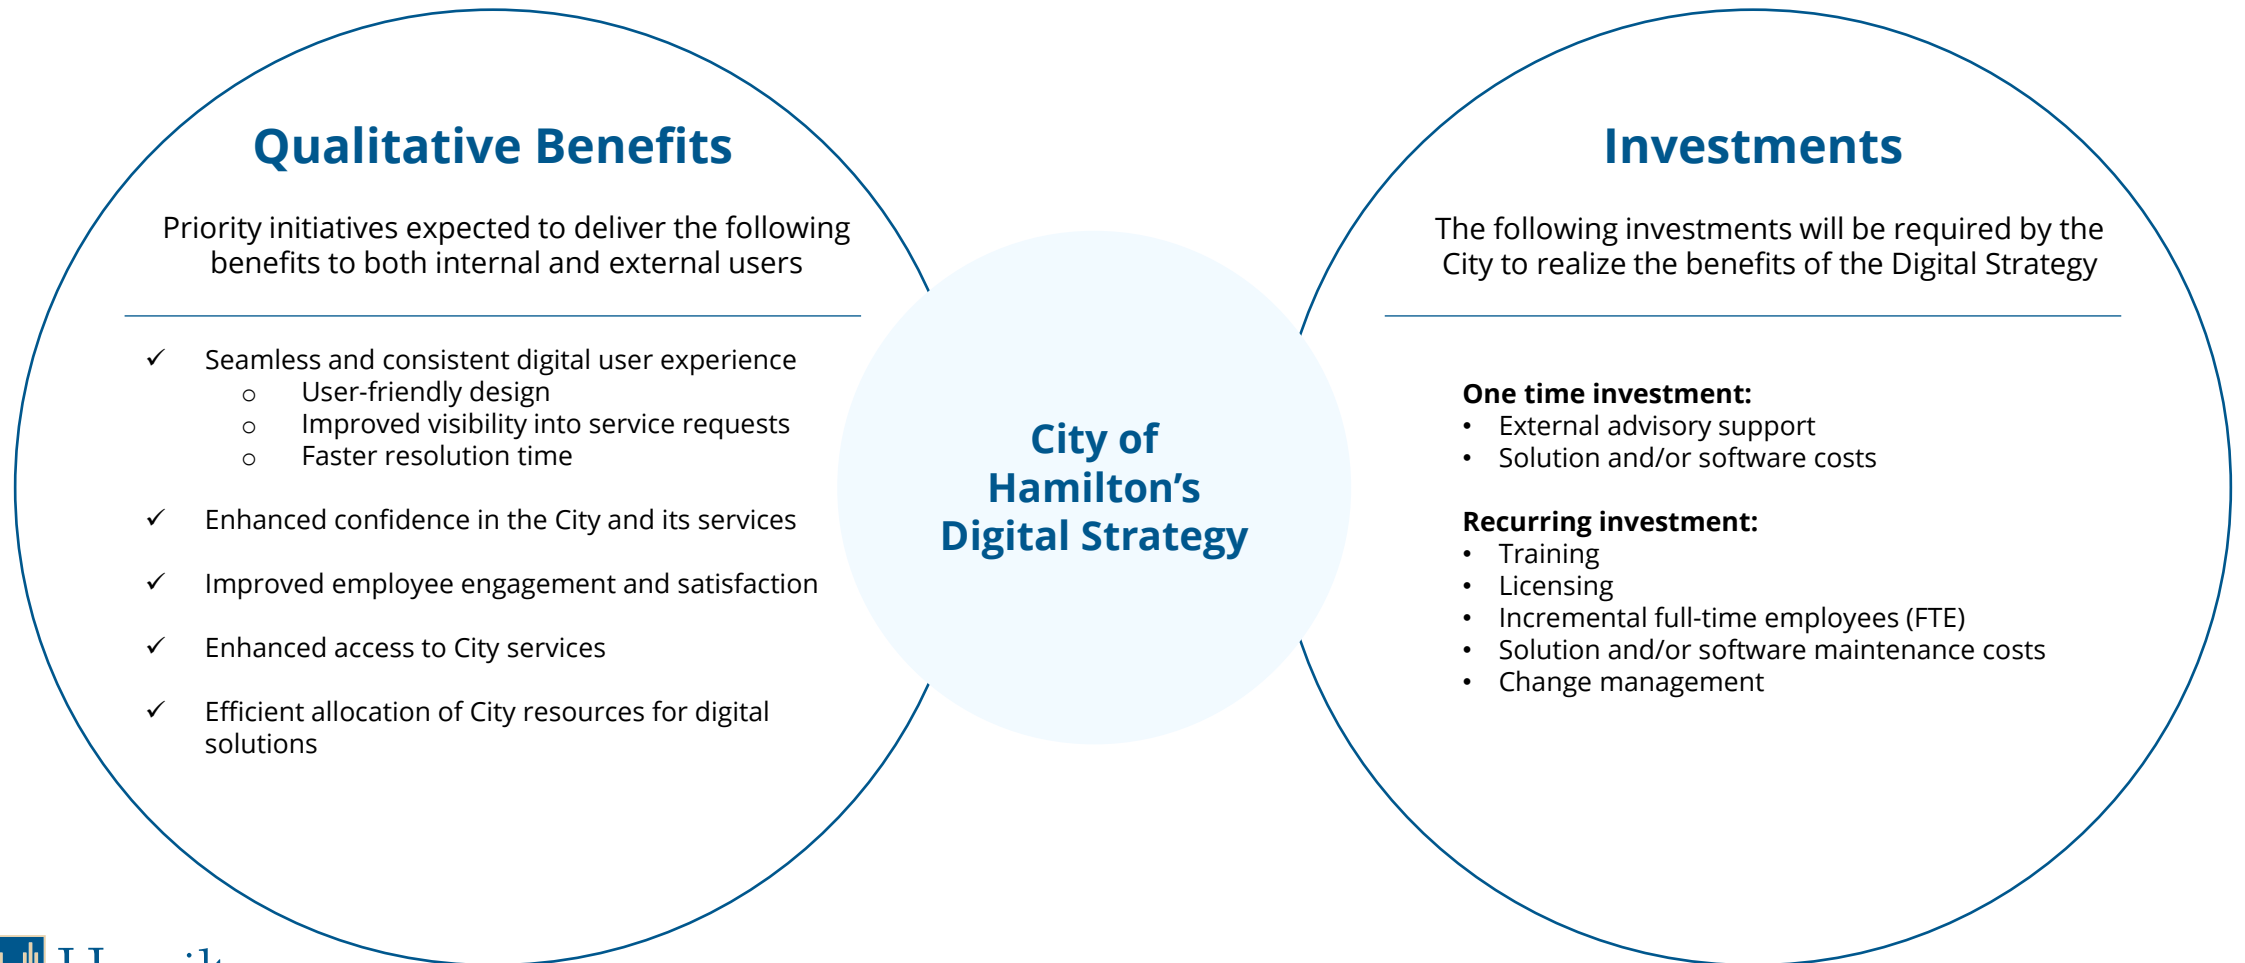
Qualitative Benefits

Priority initiatives expected to deliver the following benefits to both internal and external users

✓ Seamless and consistent digital user experience
○ User-friendly design
○ Improved visibility into service requests
○ Faster resolution time

✓ Enhanced confidence in the City and its services

✓ Improved employee engagement and satisfaction

✓ Enhanced access to City services

✓ Efficient allocation of City resources for digital solutions

City of Hamilton's Digital Strategy

Investments

The following investments will be required by the City to realize the benefits of the Digital Strategy

One time investment:
• External advisory support
• Solution and/or software costs

Recurring investment:
• Training
• Licensing
• Incremental full-time employees (FTE)
• Solution and/or software maintenance costs
• Change management

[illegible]